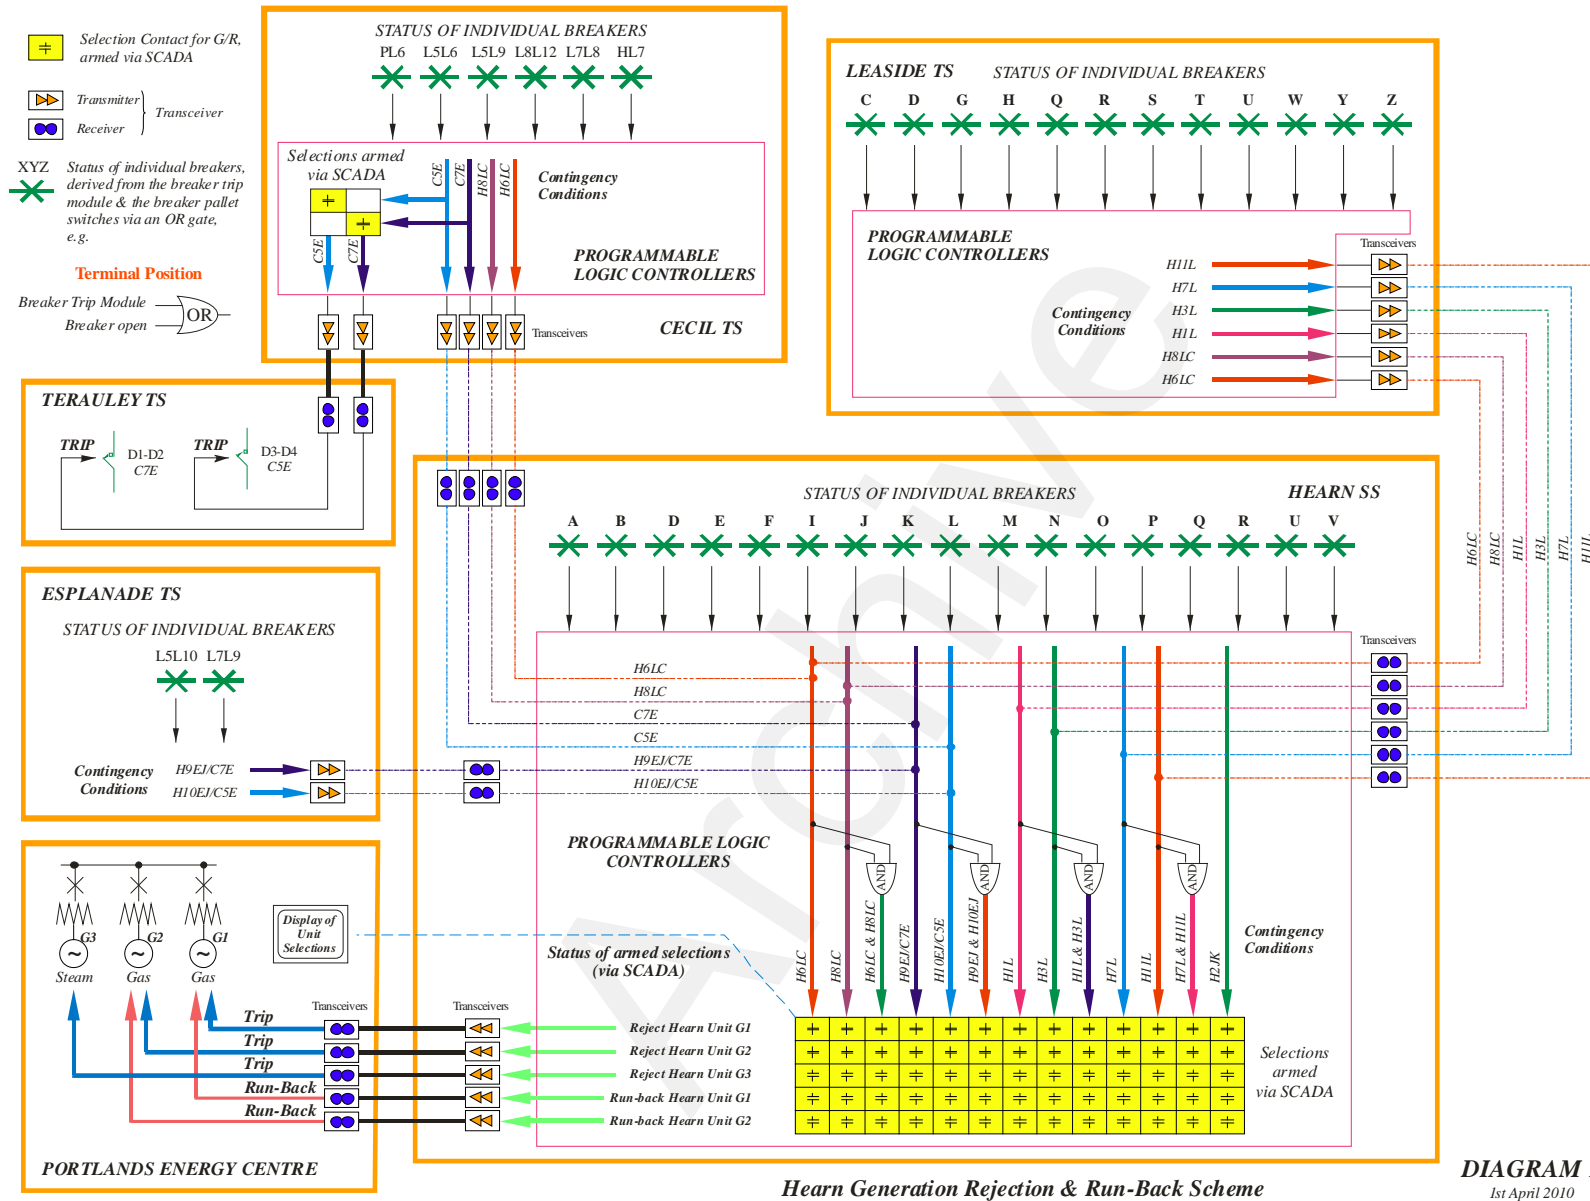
Selection Contact for G/R, armed via SCADA

Transmitter
Receiver
Transceiver

XYZ
Status of individual breakers, derived from the breaker trip module & the breaker pallet switches via an OR gate, e.g.

Terminal Position

Breaker Trip Module
Breaker open
OR

STATUS OF INDIVIDUAL BREAKERS
PL6 L5L6 L5L9 L8L12 L7L8 HL7

Selections armed via SCADA
C5E C7E H8LC H6LC
Contingency Conditions
C5E C7E
PROGRAMMABLE LOGIC CONTROLLERS
Transceivers
CECIL TS

TERAULEY TS
TRIP D1-D2 C7E
TRIP D3-D4 C5E

ESPLANADE TS
STATUS OF INDIVIDUAL BREAKERS
L5L10 L7L9
Contingency Conditions
H9EJ/C7E
H10EJ/C5E

LEASIDE TS
STATUS OF INDIVIDUAL BREAKERS
C D G H Q R S T U W Y Z
PROGRAMMABLE LOGIC CONTROLLERS
Transceivers
Contingency Conditions
H11L
H7L
H3L
H1L
H8LC
H6LC

HEARN SS
STATUS OF INDIVIDUAL BREAKERS
A B D E F I J K L M N O P Q R U V
Transceivers
H6LC
H8LC
C7E
C5E
H9EJ/C7E
H10EJ/C5E
H6LC H8LC H1L H3L H7L H11L

PROGRAMMABLE LOGIC CONTROLLERS
AND AND AND AND
Status of armed selections (via SCADA)
H6LC H8LC H6LC & H8LC H9EJ/C7E H10EJ/C5E H9EJ & H10EJ H1L H3L H1L & H3L H7L H11L H7L & H11L H2JK
Contingency Conditions
Selections armed via SCADA

G3 G2 G1
Steam Gas Gas
Display of Unit Selections
Transceivers
Transceivers
Trip
Trip
Trip
Run-Back
Run-Back
Reject Hearn Unit G1
Reject Hearn Unit G2
Reject Hearn Unit G3
Run-back Hearn Unit G1
Run-back Hearn Unit G2
PORTLANDS ENERGY CENTRE

Hearn Generation Rejection & Run-Back Scheme
DIAGRAM
1st April 2010
Archive